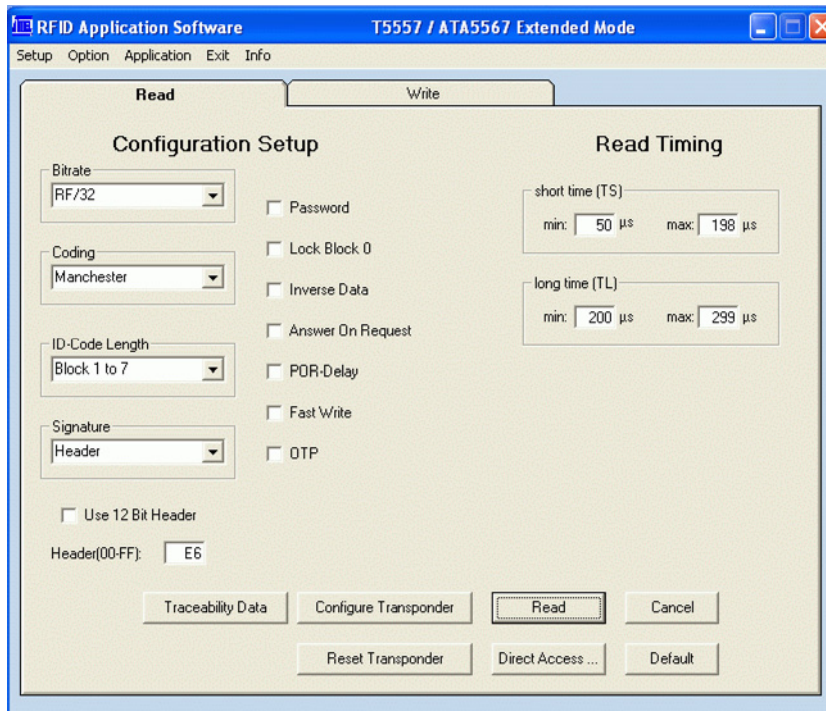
RFID Application Software T5557 / ATA5567 Extended Mode

Setup Option Application Exit Info

Read
Write

Configuration Setup

Bitrate
RF/32

Coding
Manchester

ID-Code Length
Block 1 to 7

Signature
Header

Password
Lock Block 0
Inverse Data
Answer On Request
POR-Delay
Fast Write
OTP

Use 12 Bit Header

Header(00-FF): E6

Read Timing

short time (TS)
min: 50 µs max: 198 µs

long time (TL)
min: 200 µs max: 299 µs

Traceability Data
Configure Transponder
Read
Cancel
Reset Transponder
Direct Access ...
Default